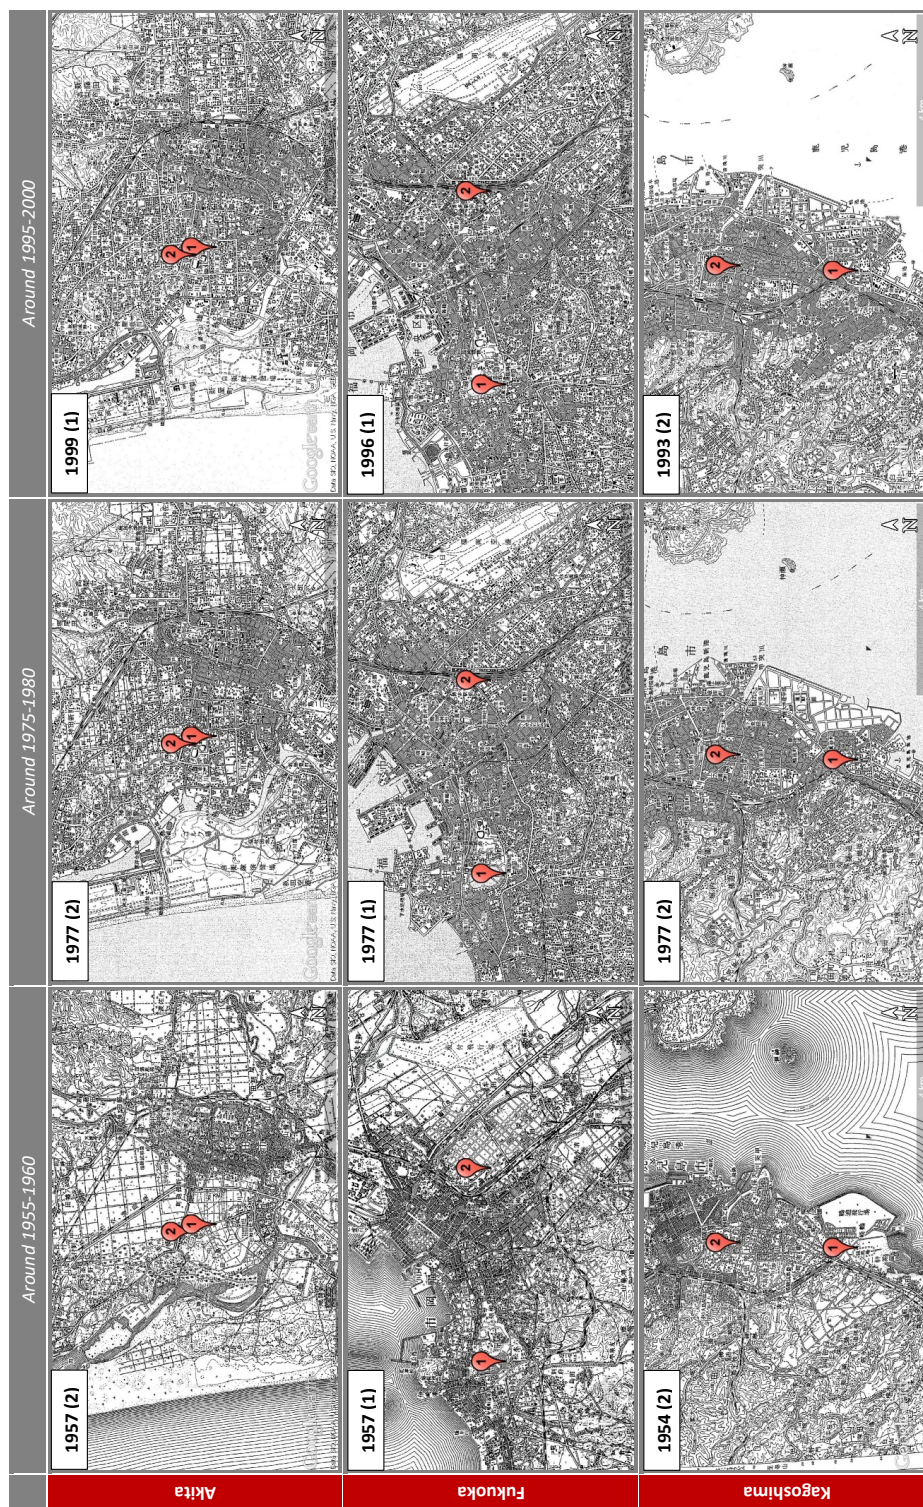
Around 1955-1960

Around 1975-1980

Around 1995-2000

Akita

1957 (2)

1977 (2)

1999 (1)

Fukuoka

1957 (1)

1977 (1)

1996 (1)

Kagoshima

1954 (2)

1977 (2)

1993 (2)

1
2
1
2
1
2
1
2
1
2
1
2
1
2
1
2
1
2

N
N
N
N
N
N
N
N
N

Google
Data SIO, NOAA, U.S. Navy
Google
Data SIO, NOAA, U.S. Navy